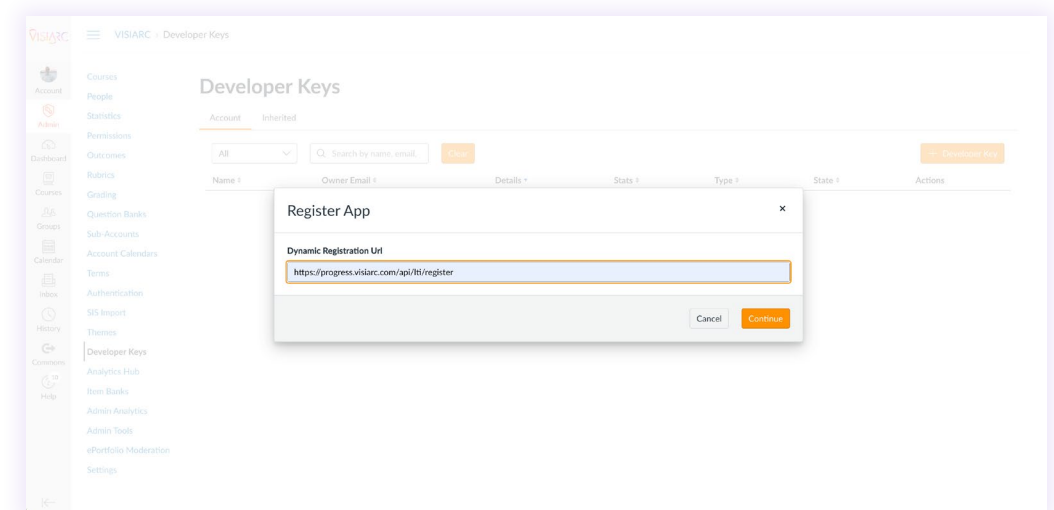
VISIARC

VISIARC > Developer Keys

Account
Admin
Dashboard
Courses
Groups
Calendar
Inbox
History
Commons
Help

Courses
People
Statistics
Permissions
Outcomes
Rubrics
Grading
Question Banks
Sub-Accounts
Account Calendars
Terms
Authentication
SIS Import
Themes
Developer Keys
Analytics Hub
Item Banks
Admin Analytics
Admin Tools
ePortfolio Moderation
Settings

Developer Keys

Account Inherited

All

Search by name, email...

Clear

+ Developer Key

| Name | Owner Email | Details | Stats | Type | State | Actions |
|---|---|---|---|---|---|---|

Register App

×

Dynamic Registration Url

https://progress.visiarc.com/api/lti/register

Cancel Continue